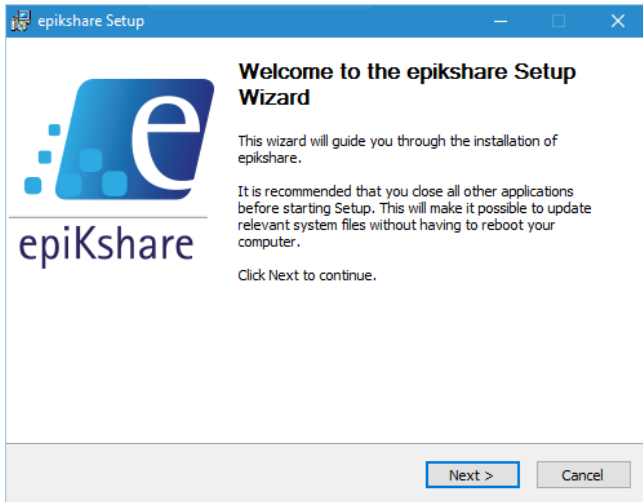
epikshare Setup

e

epiKshare

Welcome to the epikshare Setup Wizard

This wizard will guide you through the installation of epikshare.

It is recommended that you close all other applications before starting Setup. This will make it possible to update relevant system files without having to reboot your computer.

Click Next to continue.

Next >

Cancel